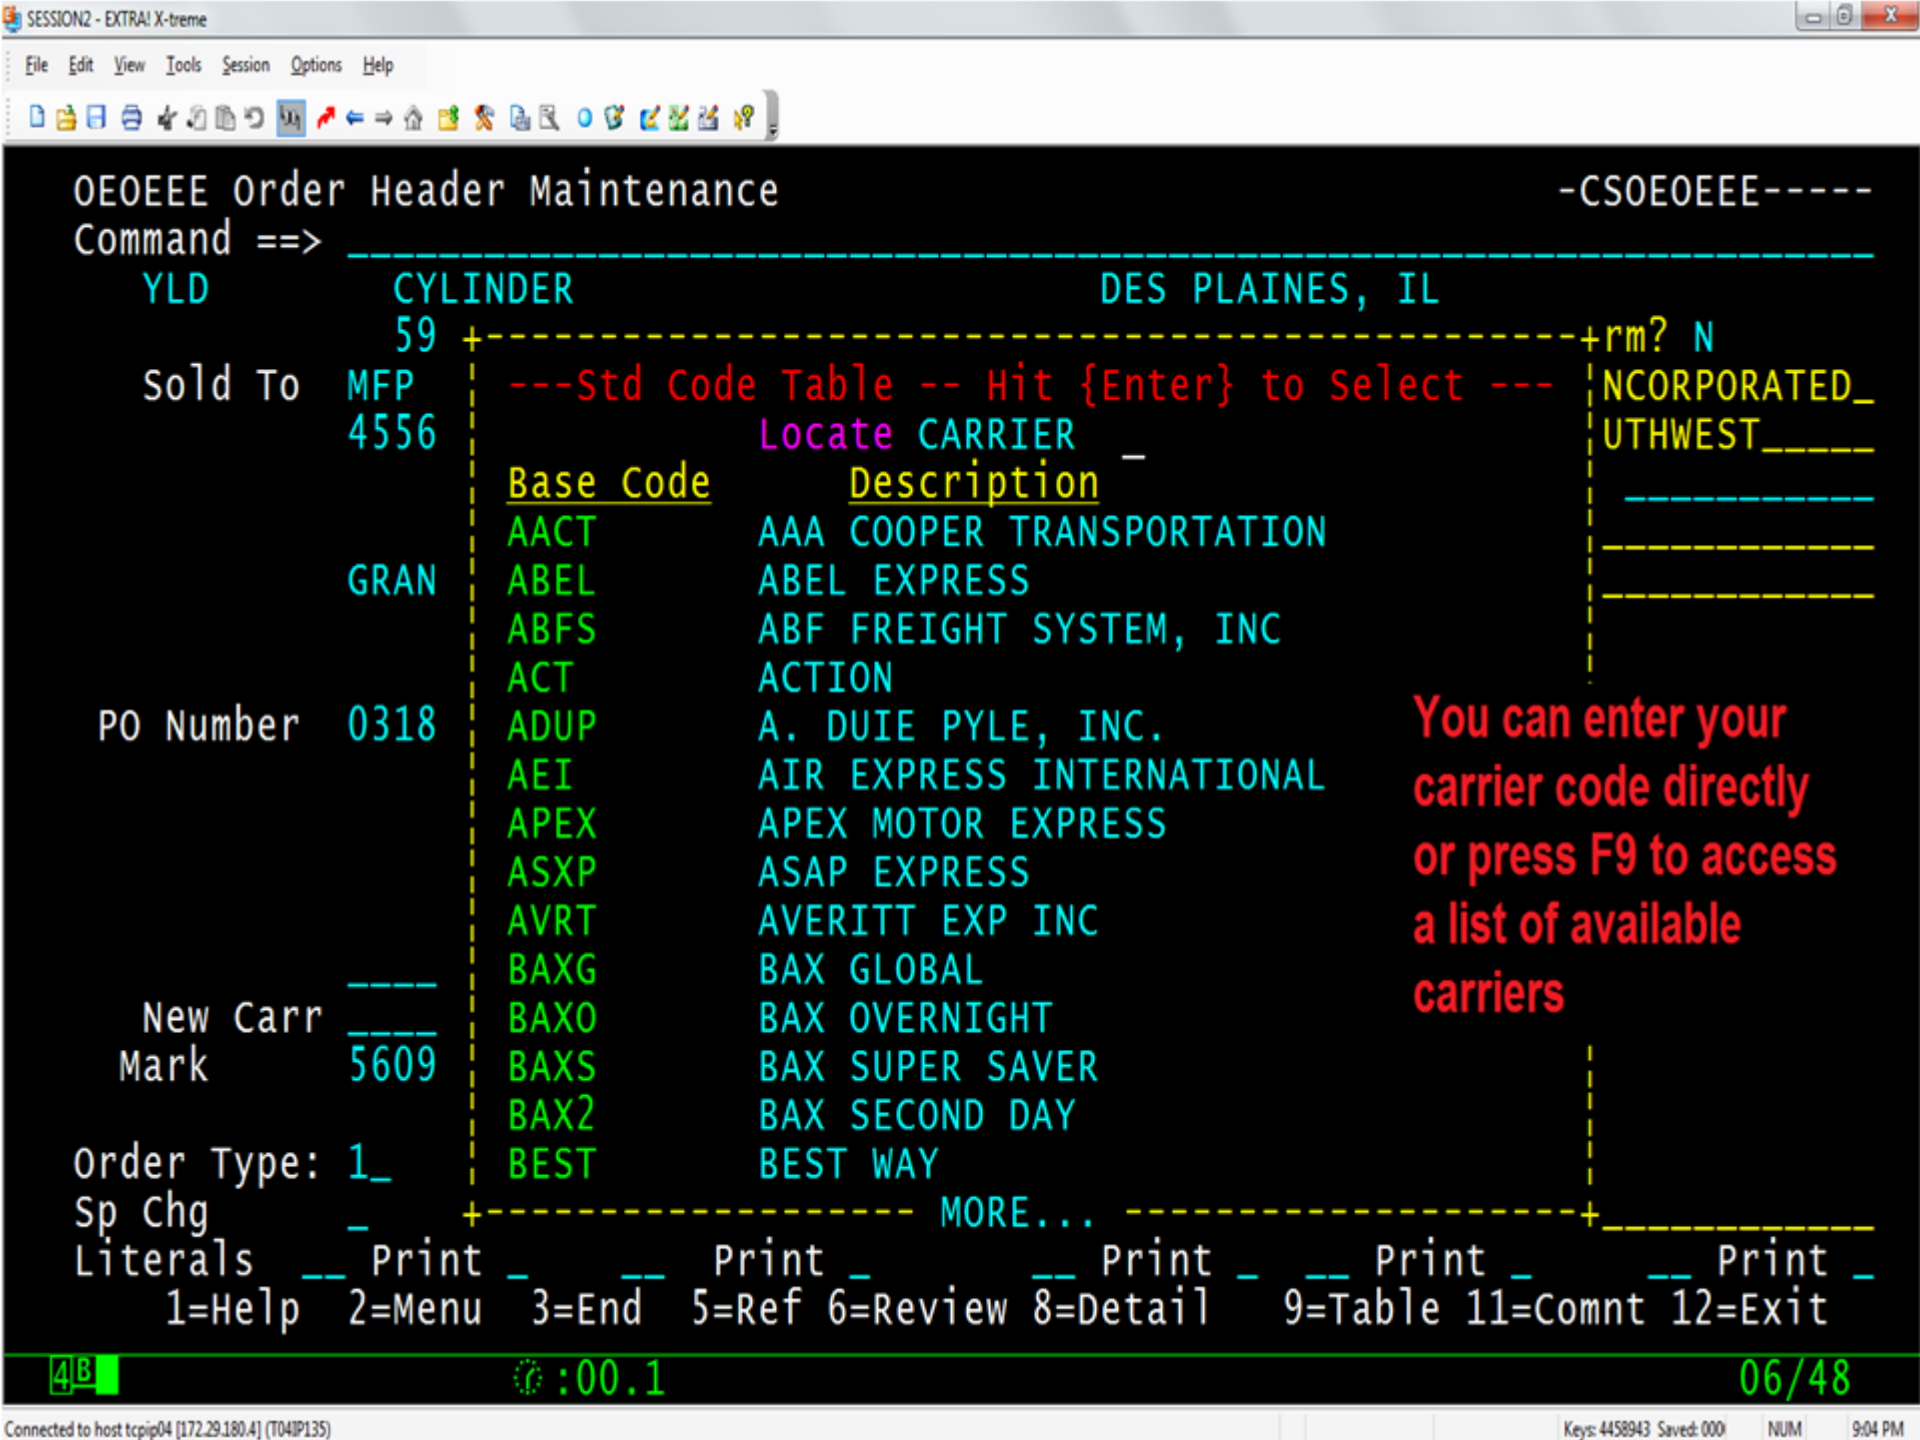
SESSION2 - EXTRA! X-treme

File Edit View Tools Session Options Help

OEOEEE Order Header Maintenance -CSOEOEEE-----
Command ==> ________________________________________________

YLD CYLINDER DES PLAINES, IL
59 +----------------------------------------------+rm? N
Sold To MFP ---Std Code Table -- Hit {Enter} to Select --- NCORPORATED_
4556 Locate CARRIER _ UTHWEST_____

| Base Code | Description |
|---|---|
| AACT | AAA COOPER TRANSPORTATION |
| ABEL | ABEL EXPRESS |
| ABFS | ABF FREIGHT SYSTEM, INC |
| ACT | ACTION |
| ADUP | A. DUIE PYLE, INC. |
| AEI | AIR EXPRESS INTERNATIONAL |
| APEX | APEX MOTOR EXPRESS |
| ASXP | ASAP EXPRESS |
| AVRT | AVERITT EXP INC |
| BAXG | BAX GLOBAL |
| BAXO | BAX OVERNIGHT |
| BAXS | BAX SUPER SAVER |
| BAX2 | BAX SECOND DAY |
| BEST | BEST WAY |

GRAN
PO Number 0318
____
New Carr ____
Mark 5609
Order Type: 1_
Sp Chg _ +------------------ MORE... -------------------+__________

You can enter your carrier code directly or press F9 to access a list of available carriers

Literals __ Print _ __ Print _ __ Print _ __ Print _ __ Print _
1=Help 2=Menu 3=End 5=Ref 6=Review 8=Detail 9=Table 11=Comnt 12=Exit

4B :00.1 06/48

Connected to host tcpip04 [172.29.180.4] (T04IP135) Keys: 4458943 Saved: 000 NUM 9:04 PM